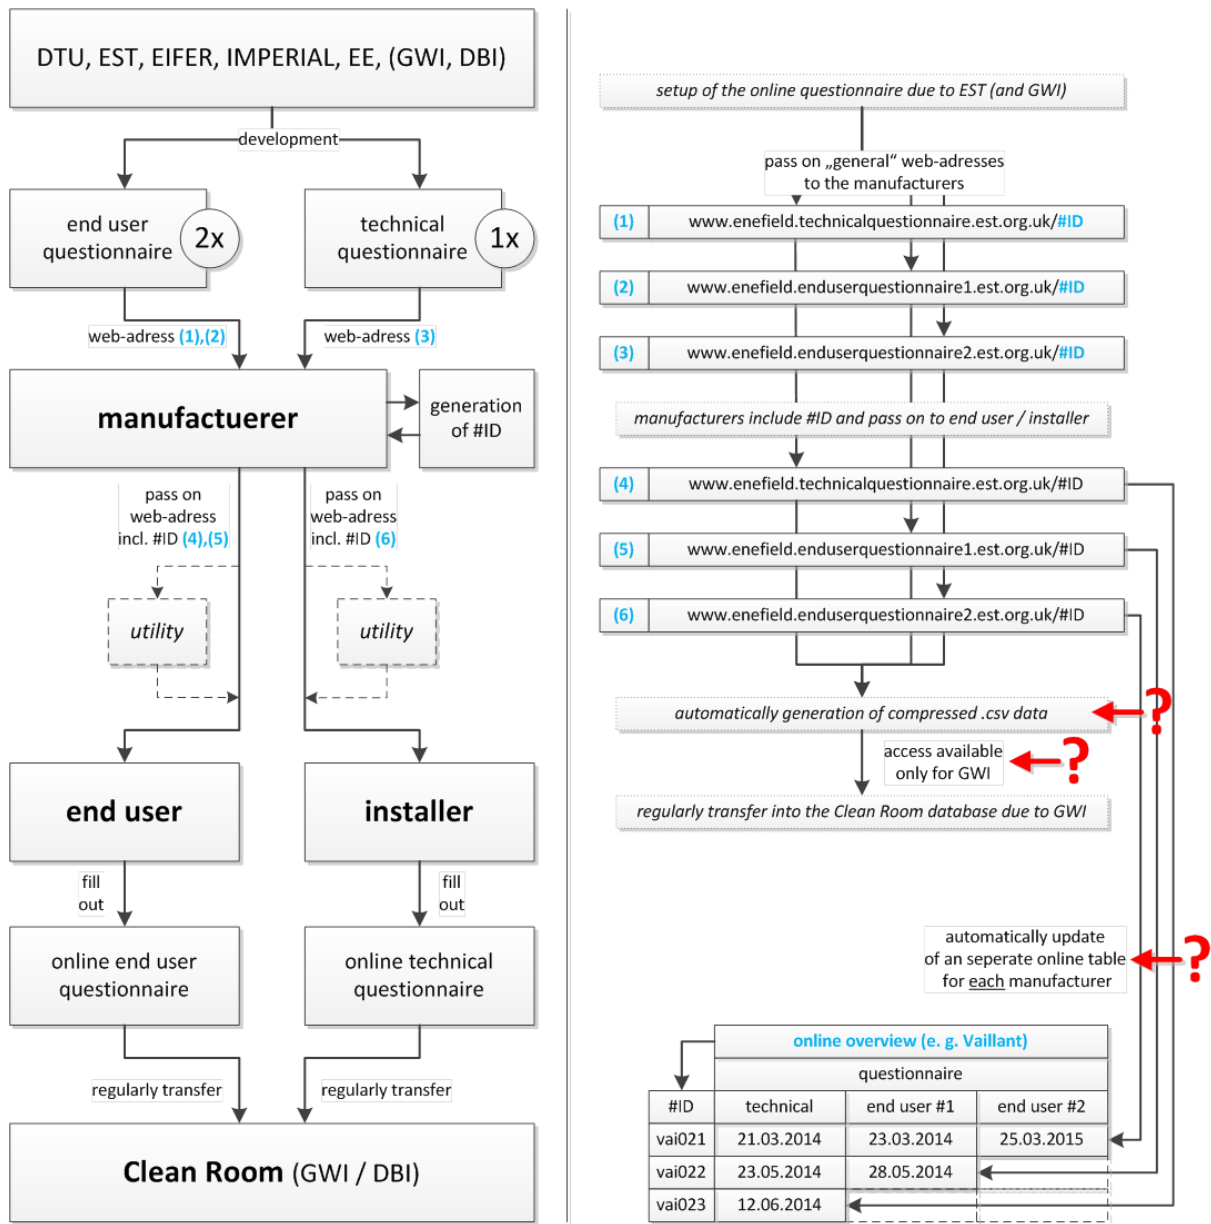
DTU, EST, EIFER, IMPERIAL, EE, (GWI, DBI)

development

end user questionnaire 2x

technical questionnaire 1x

web-adress (1),(2)

web-adress (3)

manufactuerer

generation of #ID

pass on web-adress incl. #ID (4),(5)

pass on web-adress incl. #ID (6)

utility

utility

end user

installer

fill out

fill out

online end user questionnaire

online technical questionnaire

regularly transfer

regularly transfer

Clean Room (GWI / DBI)

setup of the online questionnaire due to EST (and GWI)

pass on „general“ web-adresses to the manufacturers

(1) www.enefield.technicalquestionnaire.est.org.uk/#ID

(2) www.enefield.enduserquestionnaire1.est.org.uk/#ID

(3) www.enefield.enduserquestionnaire2.est.org.uk/#ID

manufacturers include #ID and pass on to end user / installer

(4) www.enefield.technicalquestionnaire.est.org.uk/#ID

(5) www.enefield.enduserquestionnaire1.est.org.uk/#ID

(6) www.enefield.enduserquestionnaire2.est.org.uk/#ID

automatically generation of compressed .csv data ?

access available only for GWI ?

regularly transfer into the Clean Room database due to GWI

automatically update of an seperate online table for each manufacturer ?

online overview (e. g. Vaillant)

| | questionnaire | | |
|---|---|---|---|
| #ID | technical | end user #1 | end user #2 |
| vai021 | 21.03.2014 | 23.03.2014 | 25.03.2015 |
| vai022 | 23.05.2014 | 28.05.2014 | |
| vai023 | 12.06.2014 | | |